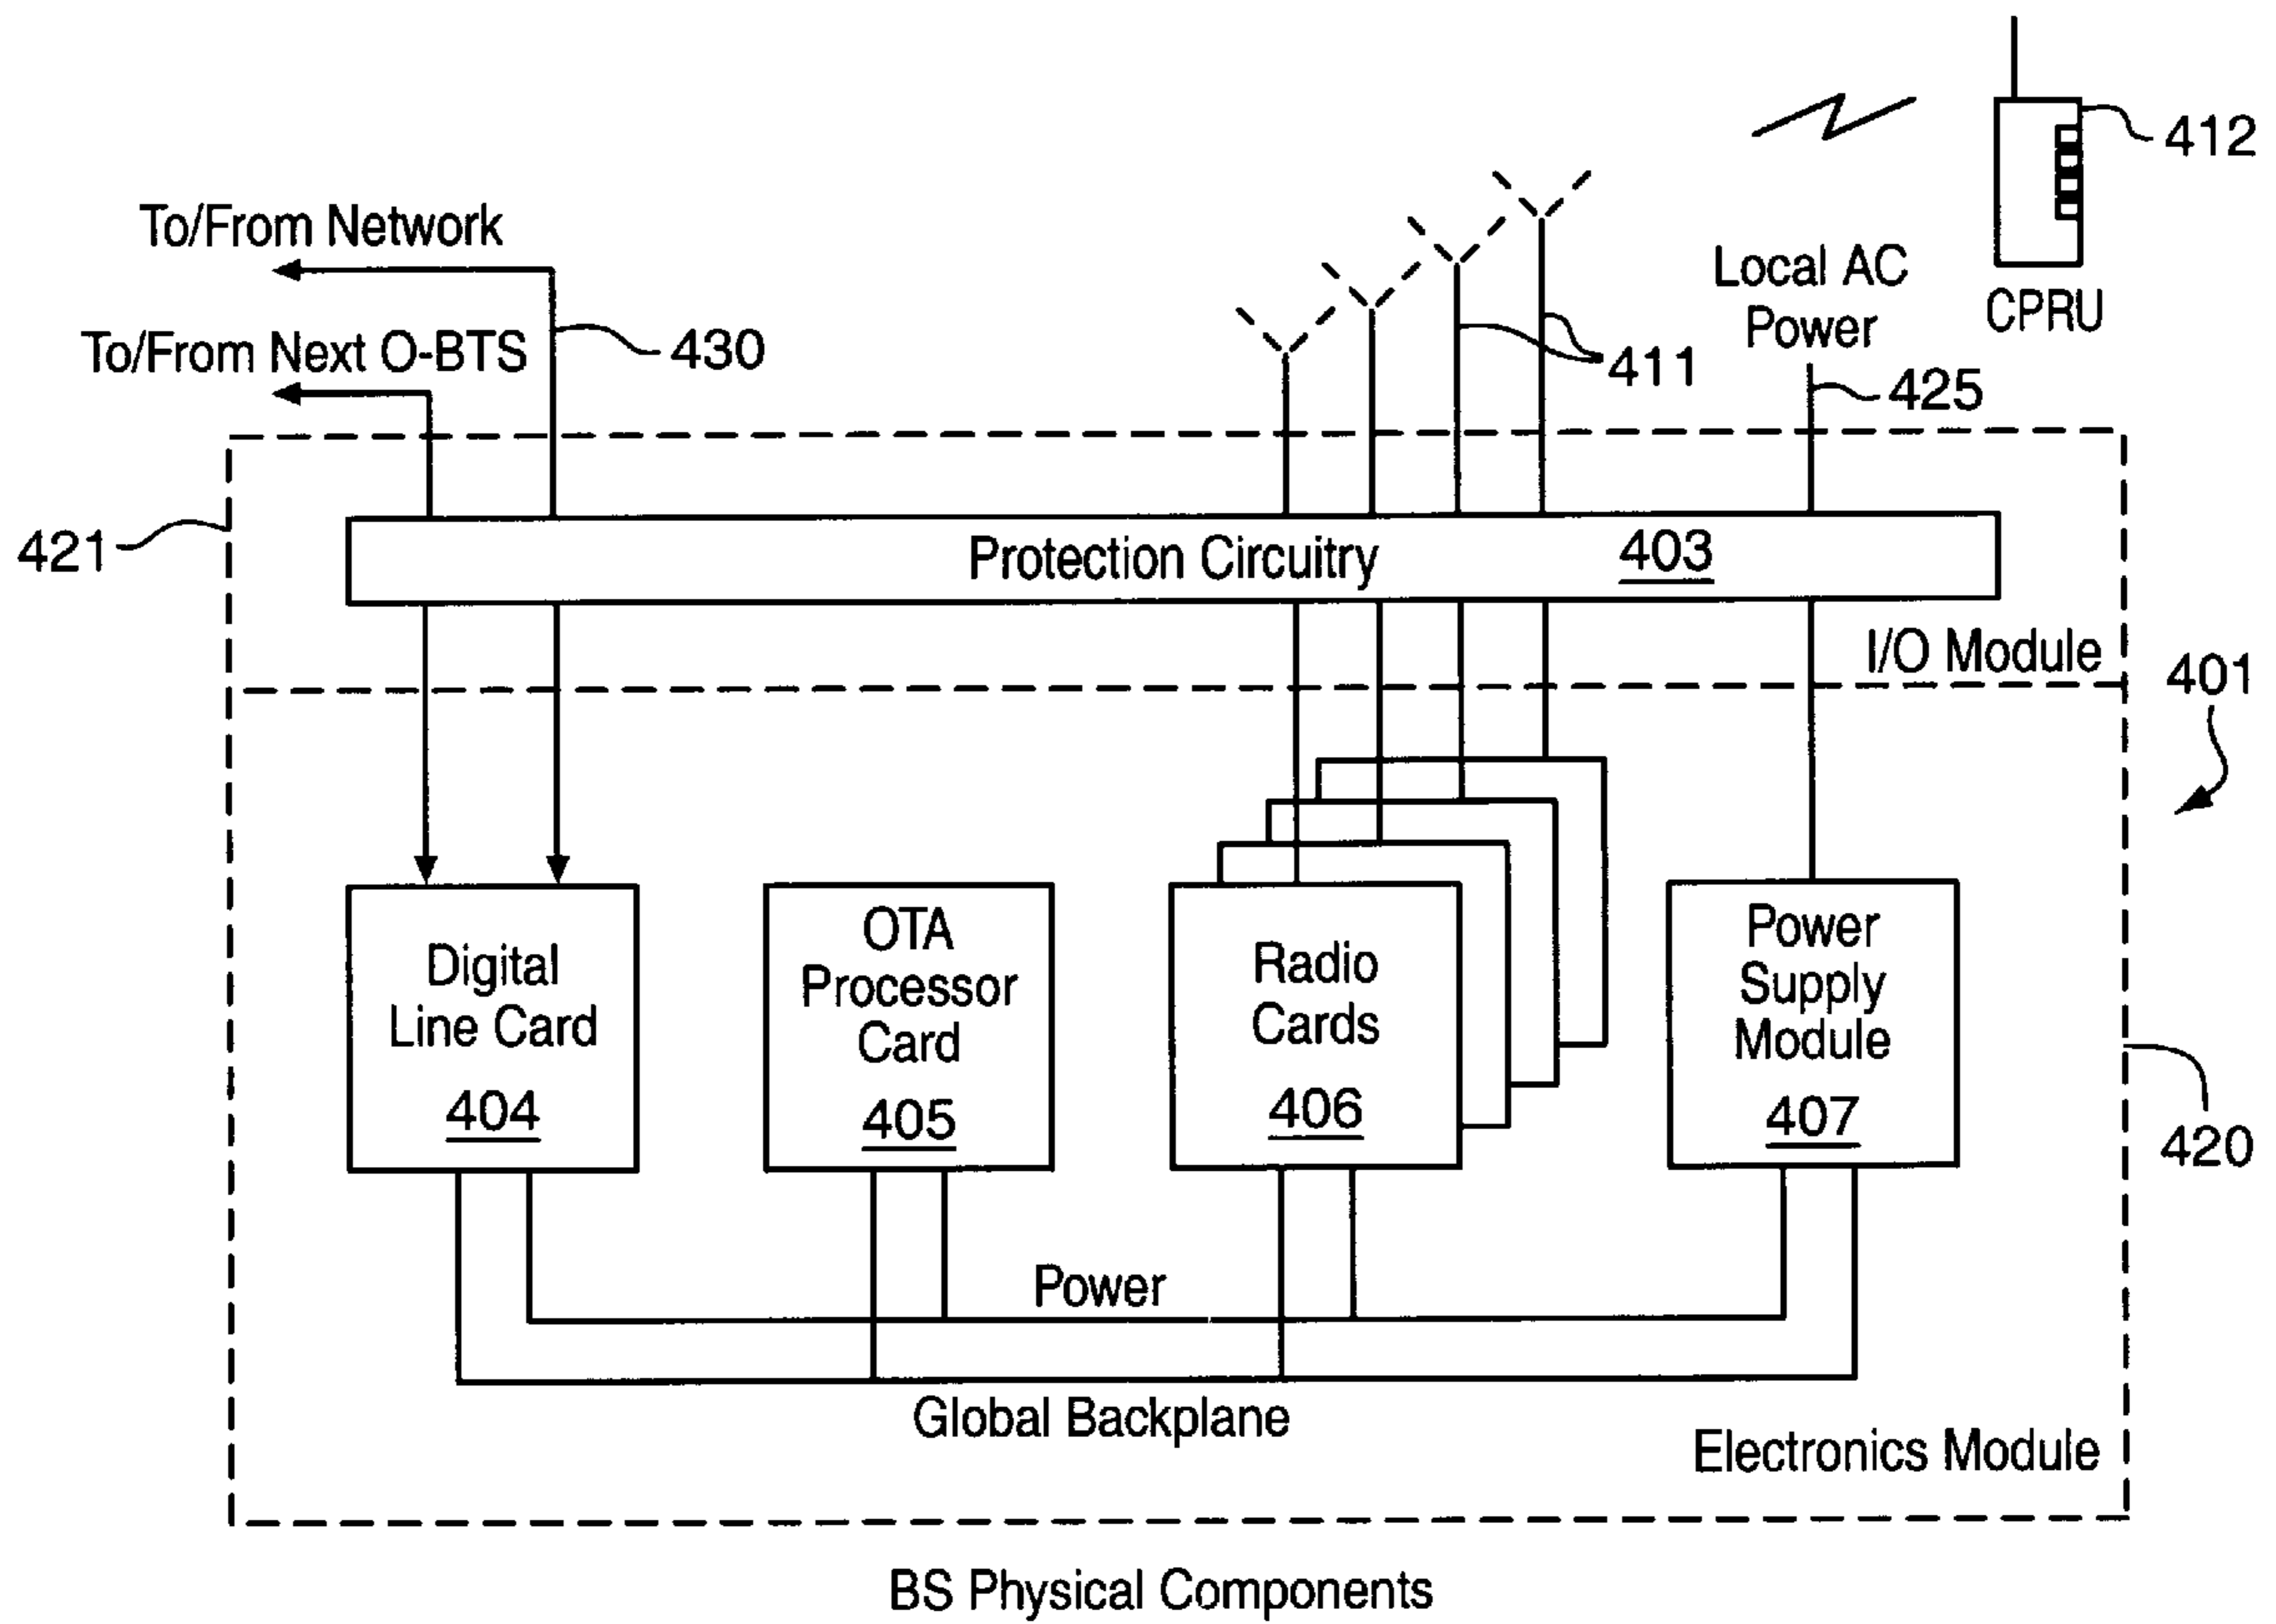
412

CPRU

To/From Network

To/From Next O-BTS

430

411

Local AC Power

425

421

Protection Circuitry

403

I/O Module

401

Digital Line Card

404

OTA Processor Card

405

Radio Cards

406

Power Supply Module

407

420

Power

Global Backplane

Electronics Module

BS Physical Components